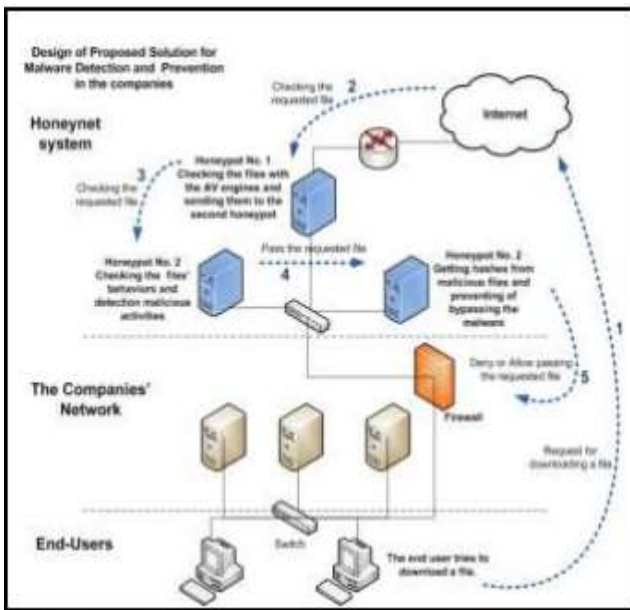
Design of Proposed Solution for Malware Detection and Prevention in the companies

Checking the requested file

2

Internet

Honeynet system

Honeypot No. 1 Checking the files with the AV engines and sending them to the second honeypot

3

Checking the requested file

Pass the requested file

Honeypot No. 2 Checking the files' behaviors and detection malicious activities

4

Honeypot No. 2 Getting hashes from malicious files and preventing of bypassing the malware

1

Deny or Allow passing the requested file

5

The Companies' Network

Firewall

Request for downloading a file

End-Users

Switch

The end user tries to download a file.